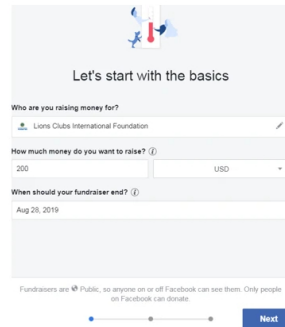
Let's start with the basics

Who are you raising money for?

Lions Clubs International Foundation

How much money do you want to raise?

200

USD

When should your fundraiser end?

Aug 28, 2019

Fundraisers are Public, so anyone on or off Facebook can see them. Only people on Facebook can donate.

Next